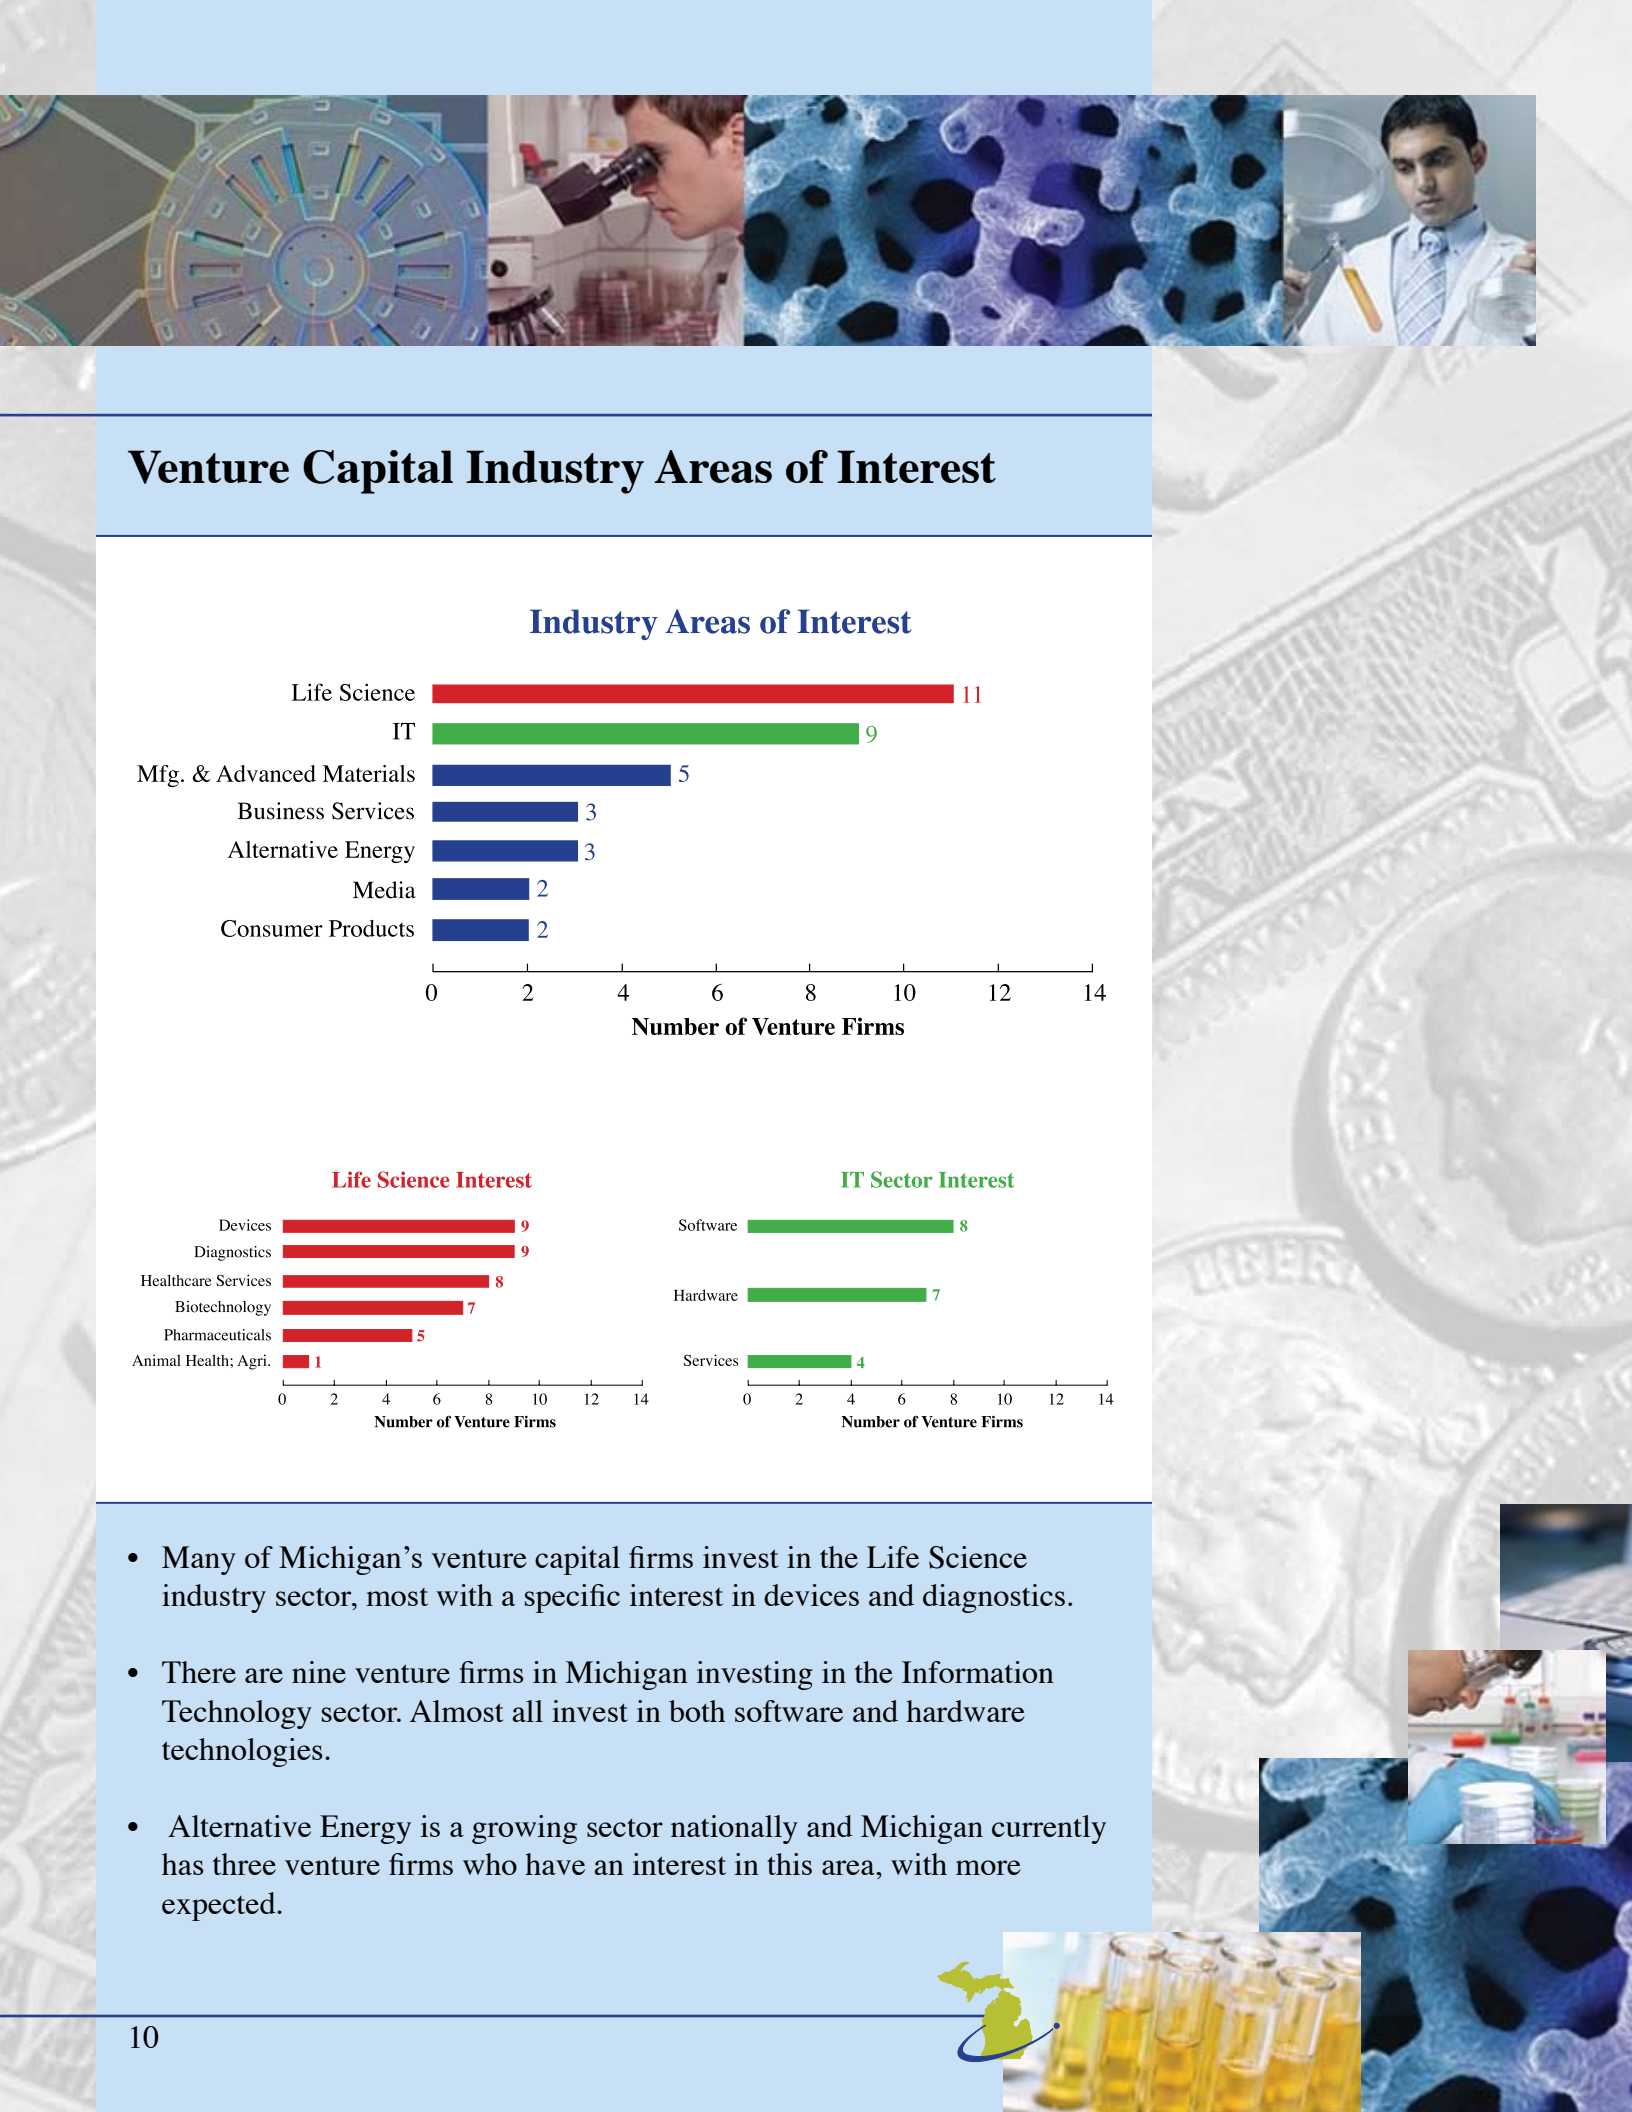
Venture Capital Industry Areas of Interest

Industry Areas of Interest

| Industry | Number of Venture Firms |
|---|---|
| Life Science | 11 |
| IT | 9 |
| Mfg. & Advanced Materials | 5 |
| Business Services | 3 |
| Alternative Energy | 3 |
| Media | 2 |
| Consumer Products | 2 |

0 2 4 6 8 10 12 14
Number of Venture Firms

Life Science Interest

| Area | Number of Venture Firms |
|---|---|
| Devices | 9 |
| Diagnostics | 9 |
| Healthcare Services | 8 |
| Biotechnology | 7 |
| Pharmaceuticals | 5 |
| Animal Health; Agri. | 1 |

0 2 4 6 8 10 12 14
Number of Venture Firms

IT Sector Interest

| Area | Number of Venture Firms |
|---|---|
| Software | 8 |
| Hardware | 7 |
| Services | 4 |

0 2 4 6 8 10 12 14
Number of Venture Firms

• Many of Michigan's venture capital firms invest in the Life Science industry sector, most with a specific interest in devices and diagnostics.

• There are nine venture firms in Michigan investing in the Information Technology sector. Almost all invest in both software and hardware technologies.

• Alternative Energy is a growing sector nationally and Michigan currently has three venture firms who have an interest in this area, with more expected.

10